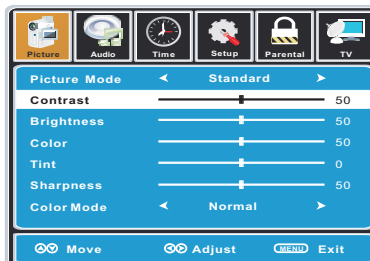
Picture Audio Time Setup Parental TV

| | | |
|---|---|---|
| Picture Mode | ◄ Standard ► | |
| Contrast | | 50 |
| Brightness | | 50 |
| Color | | 50 |
| Tint | | 0 |
| Sharpness | | 50 |
| Color Mode | ◄ Normal ► | |

Move Adjust MENU Exit